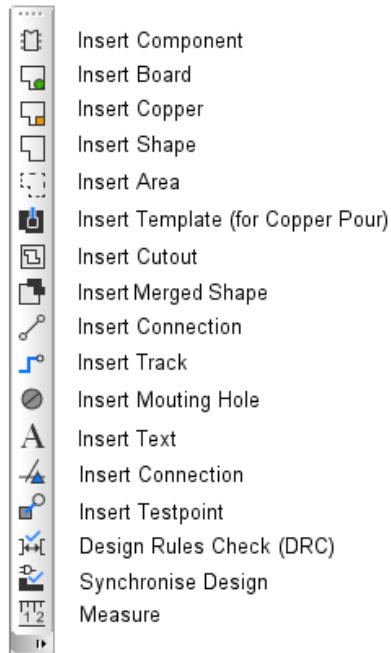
Insert Component
Insert Board
Insert Copper
Insert Shape
Insert Area
Insert Template (for Copper Pour)
Insert Cutout
Insert Merged Shape
Insert Connection
Insert Track
Insert Mouting Hole
A Insert Text
Insert Connection
Insert Testpoint
Design Rules Check (DRC)
Synchronise Design
Measure